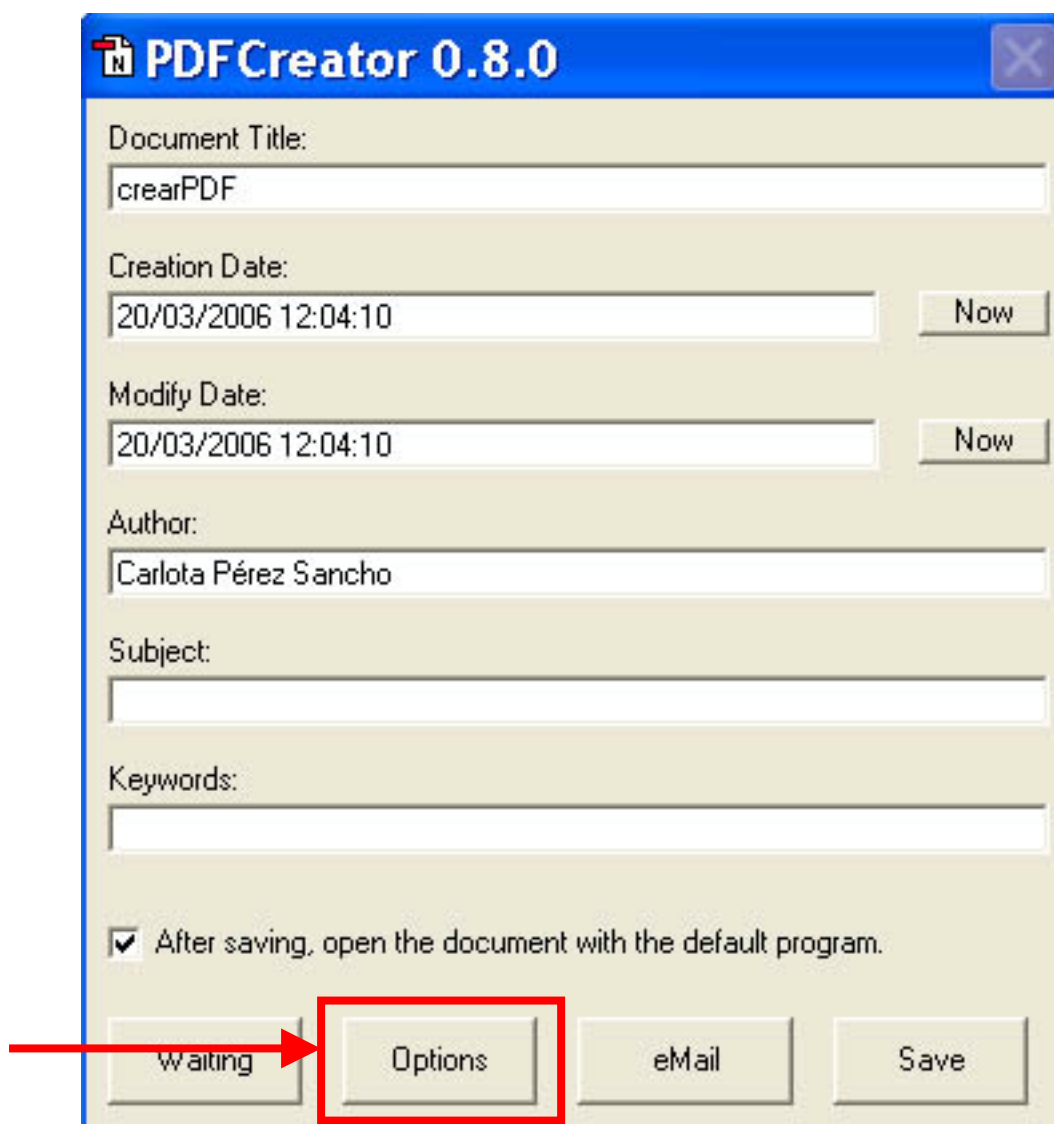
PDFCreator 0.8.0

Document Title:
crearPDF

Creation Date:
20/03/2006 12:04:10
Now

Modify Date:
20/03/2006 12:04:10
Now

Author:
Carlota Pérez Sancho

Subject:

Keywords:

After saving, open the document with the default program.

Waiting
Options
eMail
Save